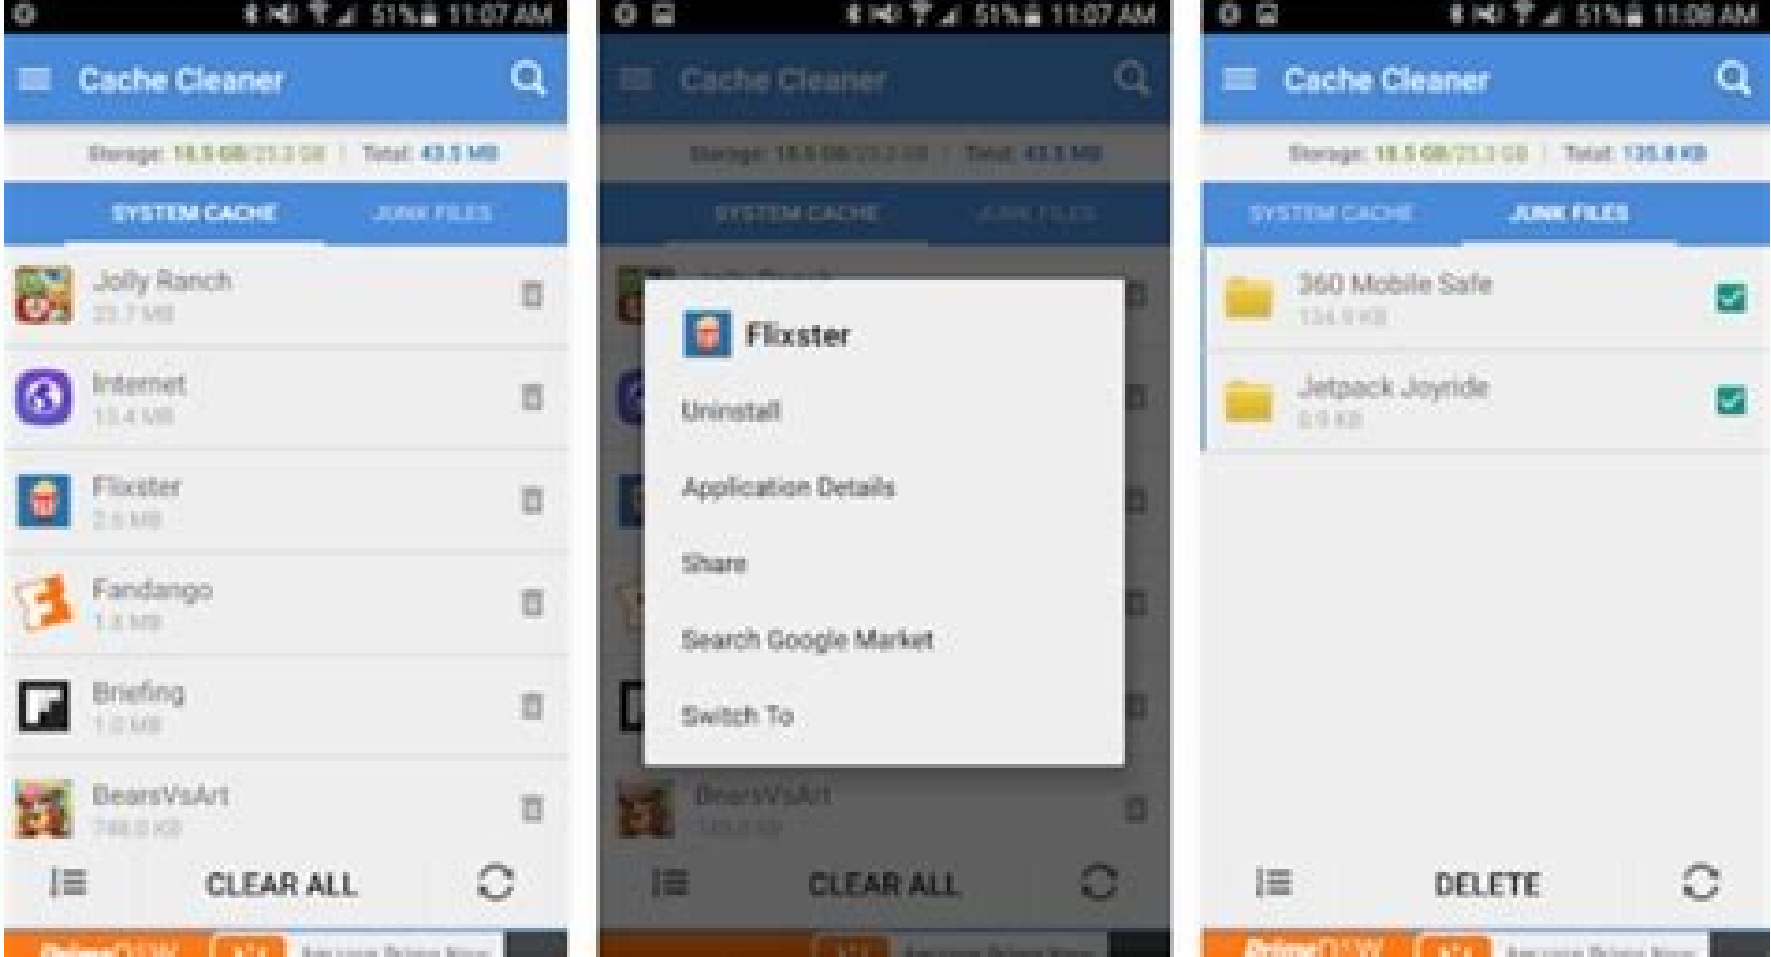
51% 11:07 AM

Cache Cleaner

Storage: 18.5 GB/23.3 GB | Total: 43.5 MB

SYSTEM CACHE JUNK FILES

Jolly Ranch
23.7 MB

Internet
13.4 MB

Flixster
2.5 MB

Fandango
1.3 MB

Briefing
1.0 MB

BearsVsArt
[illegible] KB

CLEAR ALL

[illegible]

51% 11:07 AM

Cache Cleaner

Storage: 18.5 GB/23.3 GB | Total: 43.5 MB

SYSTEM CACHE JUNK FILES

Flixster

Uninstall

Application Details

Share

Search Google Market

Switch To

BearsVsArt

CLEAR ALL

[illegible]

51% 11:08 AM

Cache Cleaner

Storage: 18.5 GB/23.3 GB | Total: 135.8 KB

SYSTEM CACHE JUNK FILES

360 Mobile Safe
134.9 KB

Jetpack Joyride
0.9 KB

DELETE

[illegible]